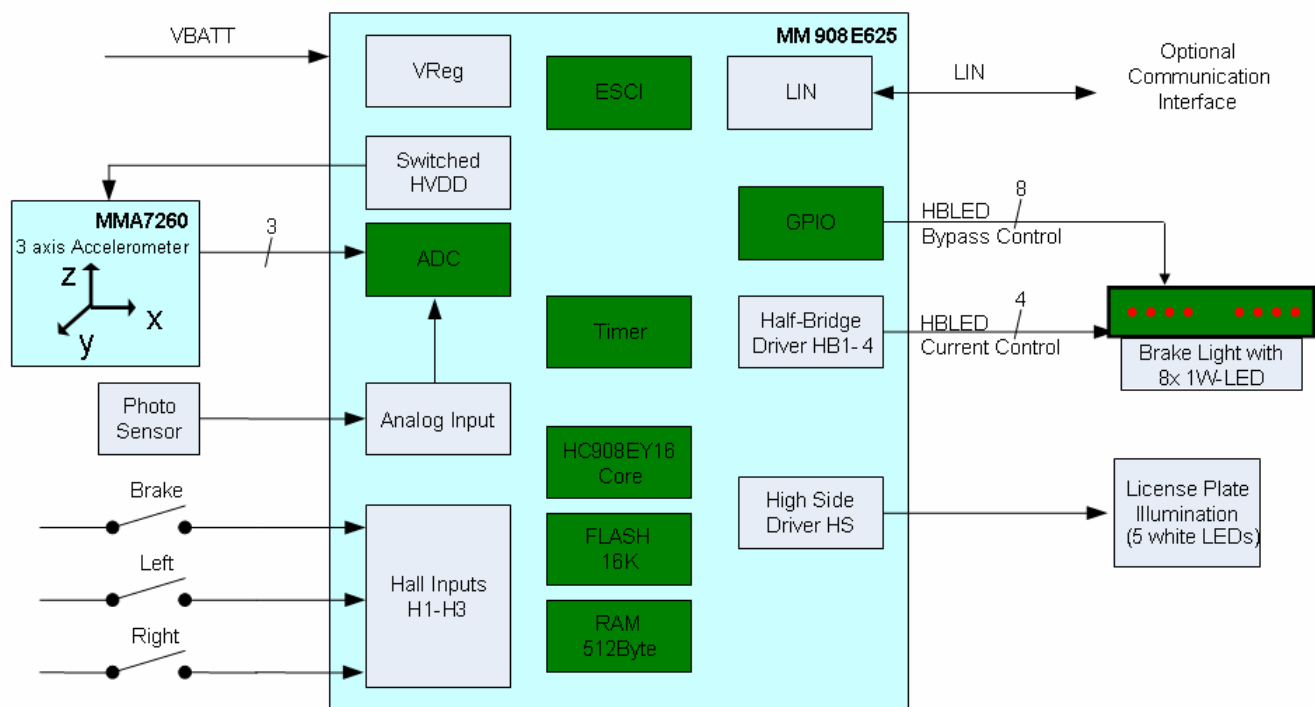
VBATT

MM 908 E625

VReg

ESCI

LIN

LIN

Optional Communication Interface

Switched HVDD

MMA7260
3 axis Accelerometer

z
x
y

3

ADC

GPIO

8

HBLED
Bypass Control

Timer

Half-Bridge Driver HB1- 4

4

HBLED
Current Control

Brake Light with 8x 1W-LED

Photo Sensor

Analog Input

HC908EY16 Core

Brake

High Side Driver HS

License Plate Illumination (5 white LEDs)

FLASH 16K

Left

Hall Inputs H1-H3

RAM 512Byte

Right